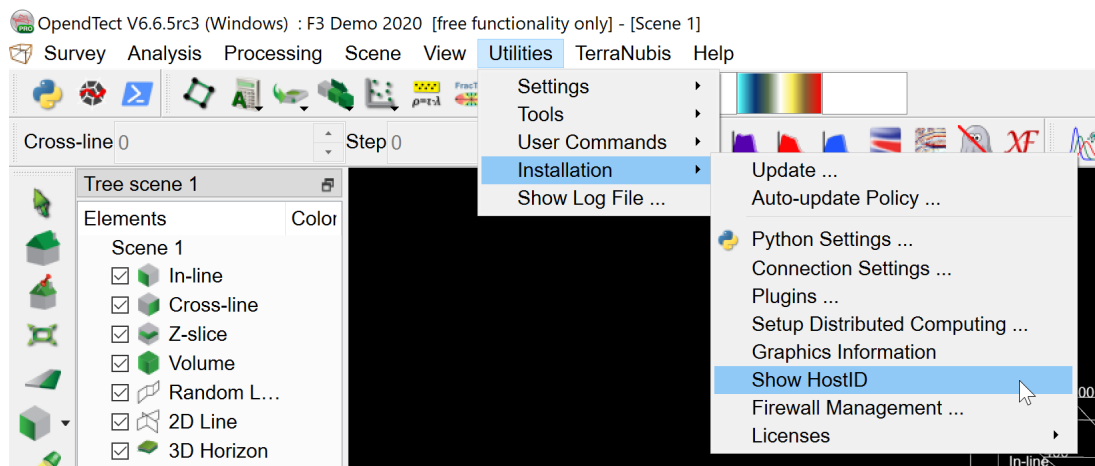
OpendTect V6.6.5rc3 (Windows) : F3 Demo 2020 [free functionality only] - [Scene 1]
Survey Analysis Processing Scene View Utilities TerraNubis Help

$\rho=v\cdot\lambda$

Cross-line 0 Step 0

Tree scene 1
Elements Color
Scene 1
In-line
Cross-line
Z-slice
Volume
Random L...
2D Line
3D Horizon

Settings
Tools
User Commands
Installation
Show Log File ...

Update ...
Auto-update Policy ...
Python Settings ...
Connection Settings ...
Plugins ...
Setup Distributed Computing ...
Graphics Information
Show HostID
Firewall Management ...
Licenses

XF

In-line